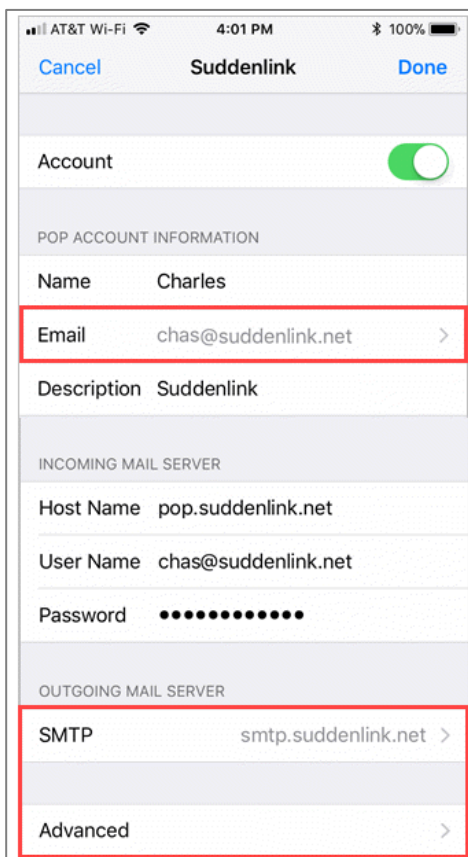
AT&T Wi-Fi 4:01 PM 100%

Cancel Suddenlink Done

Account

POP ACCOUNT INFORMATION

Name Charles

Email chas@suddenlink.net >

Description Suddenlink

INCOMING MAIL SERVER

Host Name pop.suddenlink.net

User Name chas@suddenlink.net

Password ••••••••••••

OUTGOING MAIL SERVER

SMTP smtp.suddenlink.net >

Advanced >